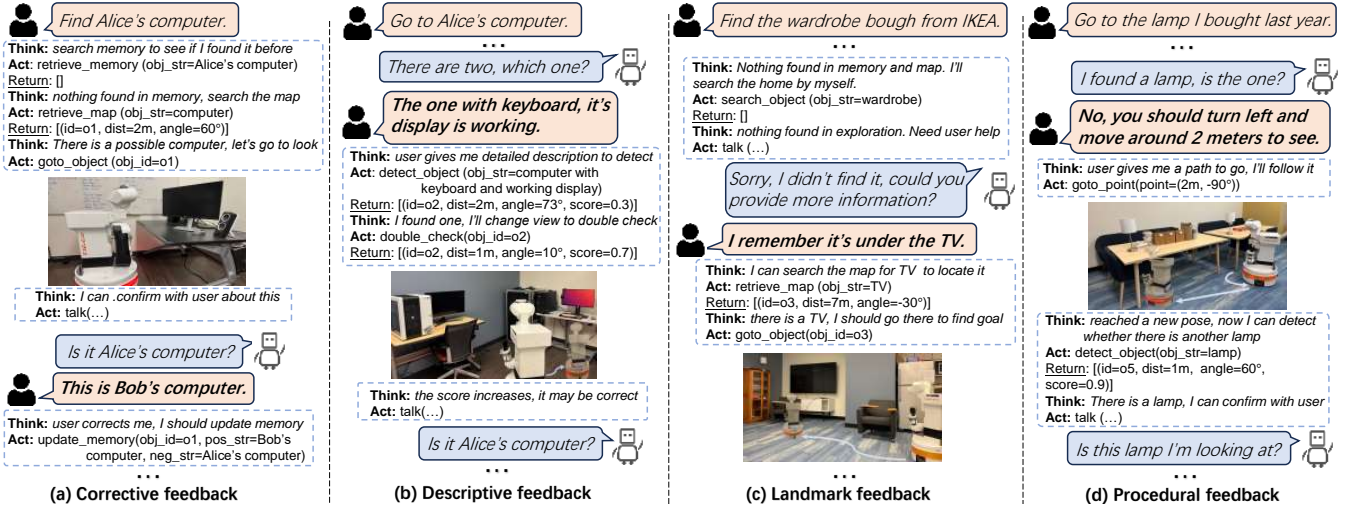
Find Alice's computer.

**Think:** search memory to see if I found it before
**Act**: retrieve_memory (obj_str=Alice's computer)
Return: []
**Think:** nothing found in memory, search the map
**Act:** retrieve_map (obj_str=computer)
Return: [(id=o1, dist=2m, angle=60°)]
**Think:** There is a possible computer, let's go to look
**Act:** goto_object (obj_id=o1)

**Think:** I can .confirm with user about this
**Act:** talk(…)

Is it Alice's computer?

This is Bob's computer.

**Think:** user corrects me, I should update memory
**Act:** update_memory(obj_id=o1, pos_str=Bob's computer, neg_str=Alice's computer)

…

(a) Corrective feedback

Go to Alice's computer.

…

There are two, which one?

The one with keyboard, it's display is working.

**Think:** user gives me detailed description to detect
**Act**: detect_object (obj_str=computer with keyboard and working display)
Return: [(id=o2, dist=2m, angle=73°, score=0.3)]
**Think:** I found one, I'll change view to double check
**Act:** double_check(obj_id=o2)
Return: [(id=o2, dist=1m, angle=10°, score=0.7)]

**Think:** the score increases, it may be correct
**Act:** talk(…)

Is it Alice's computer?

…

(b) Descriptive feedback

Find the wardrobe bough from IKEA.

…

**Think:** Nothing found in memory and map. I'll search the home by myself.
**Act**: search_object (obj_str=wardrobe)
Return: []
**Think:** nothing found in exploration. Need user help
**Act**: talk (…)

Sorry, I didn't find it, could you provide more information?

I remember it's under the TV.

**Think:** I can search the map for TV to locate it
**Act:** retrieve_map (obj_str=TV)
Return: [(id=o3, dist=7m, angle=-30°)]
**Think:** there is a TV, I should go there to find goal
**Act:** goto_object(obj_id=o3)

…

(c) Landmark feedback

Go to the lamp I bought last year.

…

I found a lamp, is the one?

No, you should turn left and move around 2 meters to see.

**Think:** user gives me a path to go, I'll follow it
**Act**: goto_point(point=(2m, -90°))

**Think:** reached a new pose, now I can detect whether there is another lamp
**Act:** detect_object(obj_str=lamp)
Return: [(id=o5, dist=1m, angle=60°, score=0.9)]
**Think:** There is a lamp, I can confirm with user
**Act:** talk (…)

Is this lamp I'm looking at?

…

(d) Procedural feedback